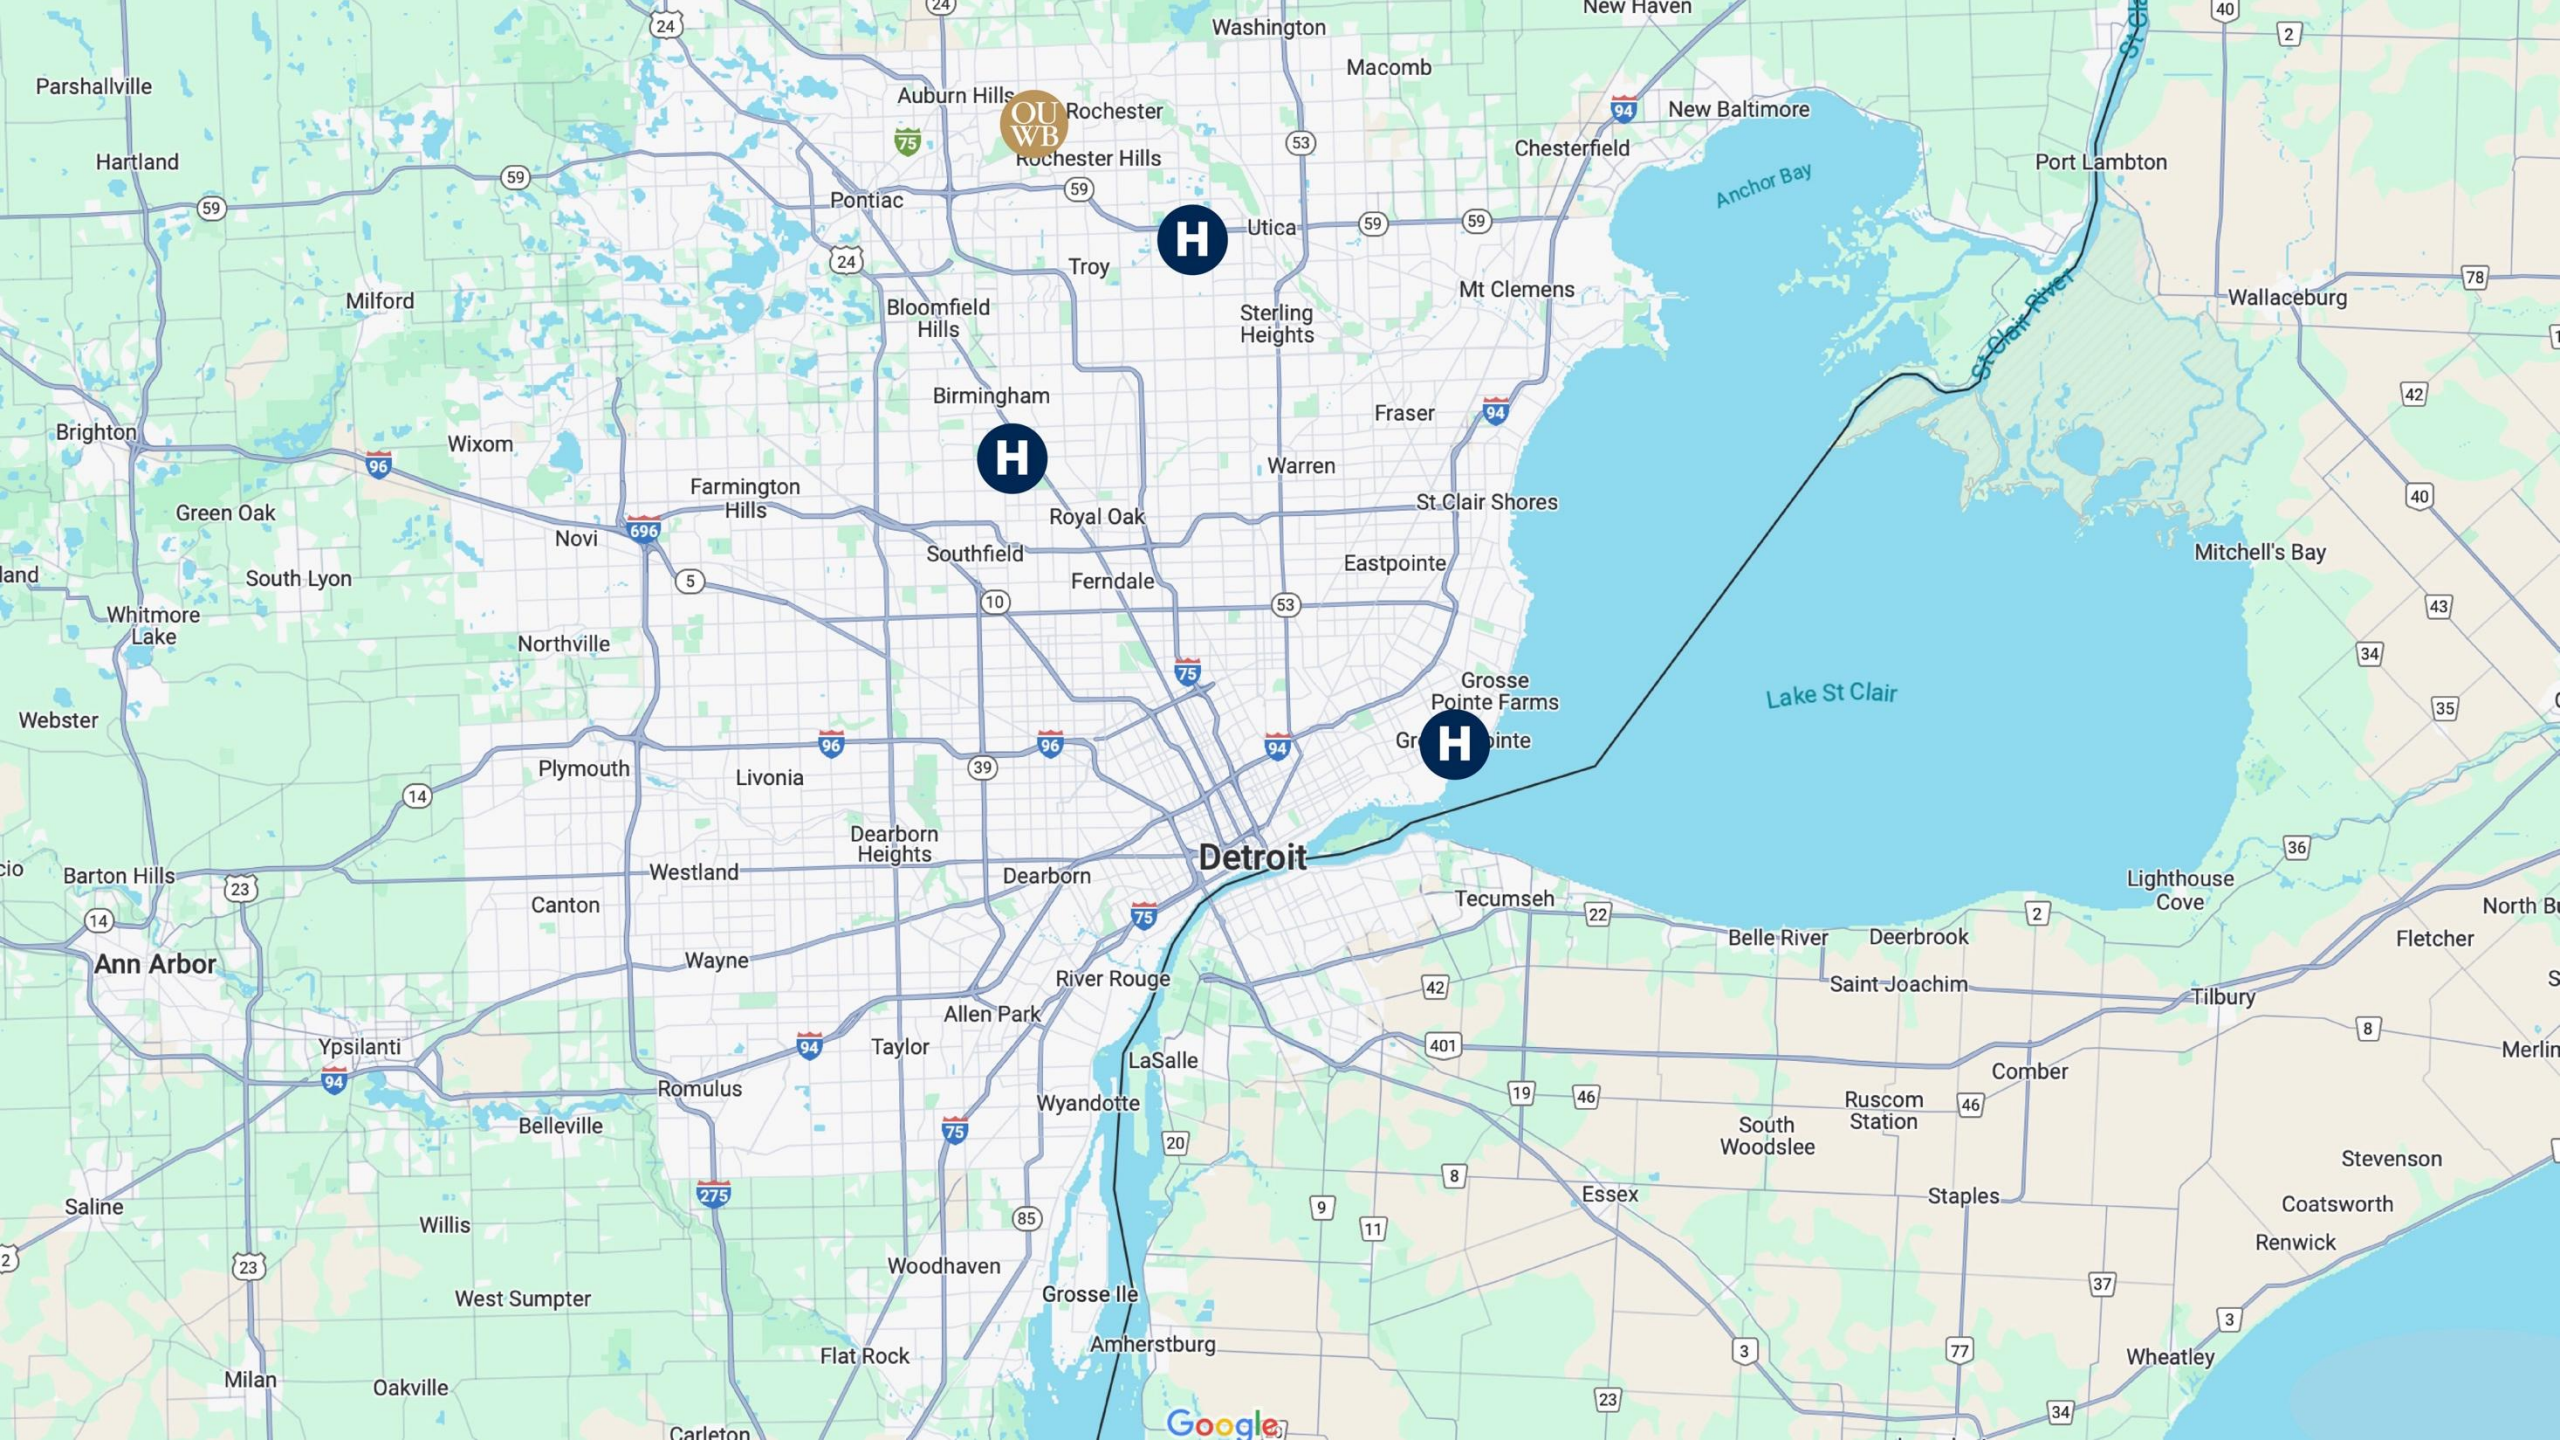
24
24
Washington
New Haven
40
2
Macomb
Parshallville
Auburn Hills
OU WB
Rochester
New Baltimore
94
75
53
Chesterfield
Hartland
Rochester Hills
Anchor Bay
Port Lambton
59
59
59
Pontiac
H
Utica
59
59
24
Troy
Mt Clemens
78
Walllaceburg
Milford
Bloomfield Hills
Sterling Heights
St Clair River
St Cl
Birmingham
Fraser
94
42
Brighton
Wixom
96
H
Warren
40
Farmington Hills
Green Oak
Royal Oak
St Clair Shores
Novi
696
Southfield
Mitchell's Bay
land
South Lyon
Eastpointe
5
Whitmore Lake
Ferndale
10
53
43
Northville
34
75
Grosse Pointe Farms
Lake St Clair
35
Webster
Gr
H
inte
96
96
94
Plymouth
39
Livonia
14
Dearborn Heights
Detroit
36
cio
Barton Hills
Westland
Dearborn
23
Canton
Lighthouse Cove
North Bu
14
Tecumseh
75
22
2
Ann Arbor
Belle River
Deerbrook
Fletcher
Wayne
River Rouge
Saint Joachim
42
Tilbury
Allen Park
8
Ypsilanti
Taylor
94
401
Merlin
94
Romulus
LaSalle
Comber
Wyandotte
19
46
Ruscom Station
46
Belleville
South Woodslee
75
20
8
Stevenson
275
Essex
Staples
Saline
9
11
Coatsworth
Willis
85
Renwick
2
23
Woodhaven
37
West Sumpter
Grosse Ile
Amherstburg
3
3
77
Milan
Flat Rock
Wheatley
Oakville
23
34
Carleton
Google